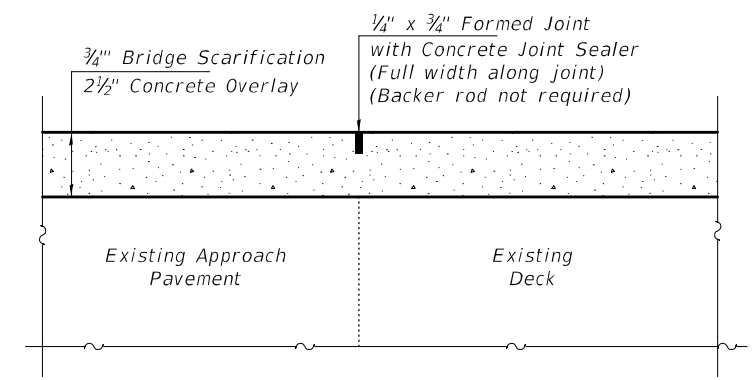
$\frac{3}{4}$''' Bridge Scarification
$2\frac{1}{2}$" Concrete Overlay

$\frac{1}{4}$" x $\frac{3}{4}$" Formed Joint
with Concrete Joint Sealer
(Full width along joint)
(Backer rod not required)

Existing Approach
Pavement

Existing
Deck